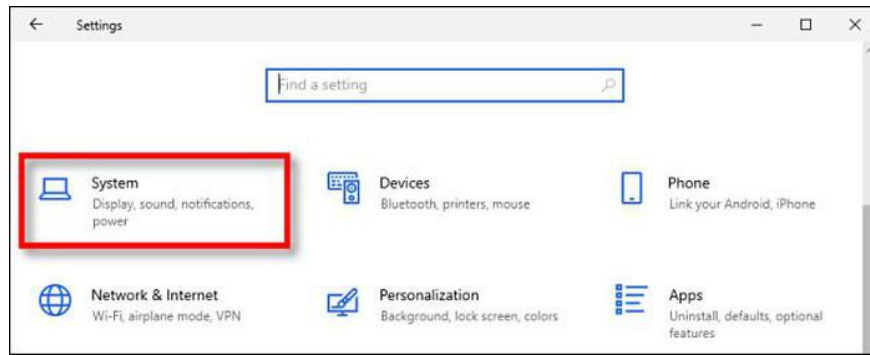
Settings

Find a setting

System
Display, sound, notifications, power

Devices
Bluetooth, printers, mouse

Phone
Link your Android, iPhone

Network & Internet
Wi-Fi, airplane mode, VPN

Personalization
Background, lock screen, colors

Apps
Uninstall, defaults, optional features